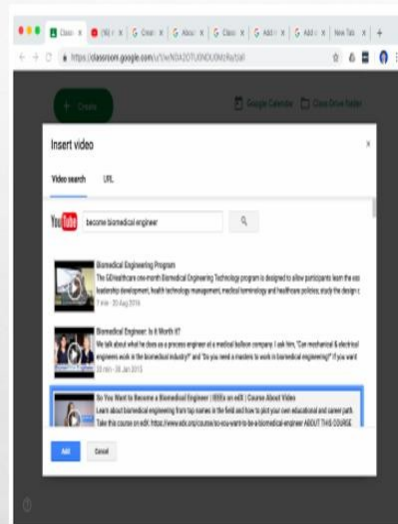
Class | (16) | G Creat | G About | G Class | G Add | G Add | New Tab

https://classroom.google.com/u/1/w/NDA2OTU0NDU0MzRa/t/all

+ Create

Google Calendar

Class Drive folder

Insert video

×

Video search

URL

YouTube

become biomedical engineer

Biomedical Engineering Program

The GEHealthcare one-month Biomedical Engineering Technology program is designed to allow participants learn the ess leadership development, health technology management, medical terminology and healthcare policies, study the design c

7 min · 20 Aug 2016

Biomedical Engineer: Is it Worth it?

We talk about what he does as a process engineer at a medical balloon company. I ask him, "Can mechanical & electrical engineers work in the biomedical industry?" and "Do you need a masters to work in biomedical engineering?" If you want

20 min · 30 Jan 2015

So You Want to Become a Biomedical Engineer | IEEEx on edX | Course About Video

Learn about biomedical engineering from top names in the field and how to plot your own educational and career path. Take this course on edX: https://www.edx.org/course/so-you-want-to-be-a-biomedical-engineer ABOUT THIS COURSE

Add

Cancel